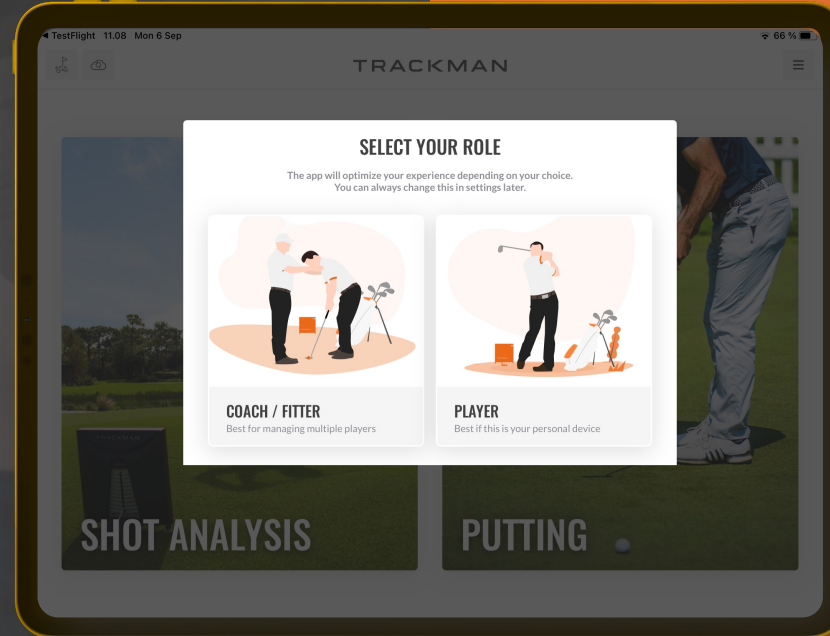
◀ TestFlight 11.08 Mon 6 Sep

66 %

TRACKMAN

SELECT YOUR ROLE

The app will optimize your experience depending on your choice.
You can always change this in settings later.

COACH / FITTER
Best for managing multiple players

PLAYER
Best if this is your personal device

TRACKMAN

SHOT ANALYSIS

PUTTING